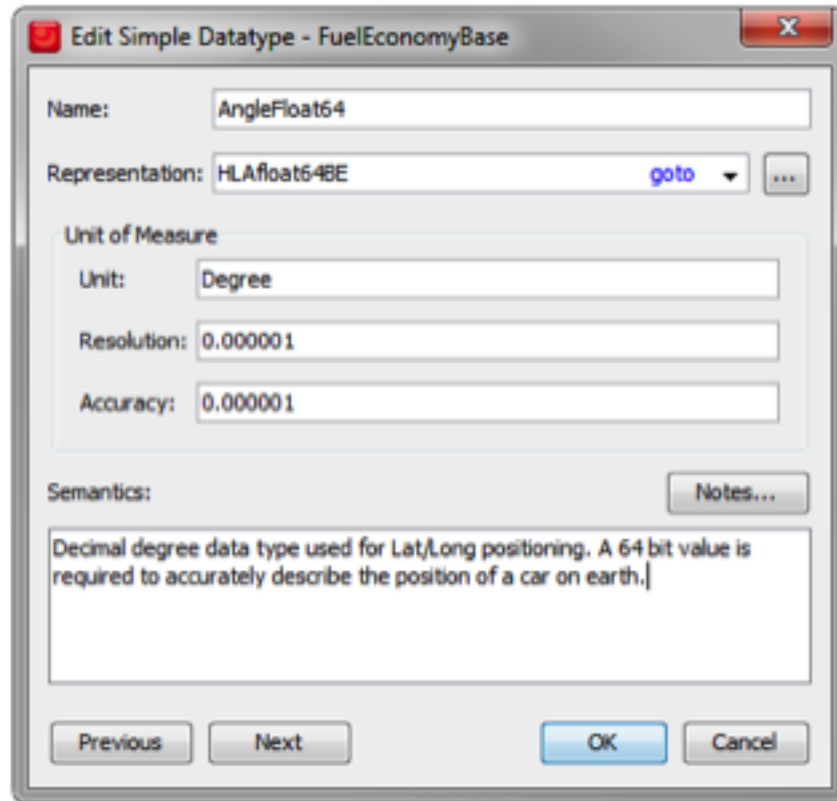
Edit Simple Datatype - FuelEconomyBase

Name: AngleFloat64

Representation: HLAfloat64BE goto ...

Unit of Measure

Unit: Degree

Resolution: 0.000001

Accuracy: 0.000001

Semantics: Notes...

Decimal degree data type used for Lat/Long positioning. A 64 bit value is required to accurately describe the position of a car on earth.

Previous Next OK Cancel